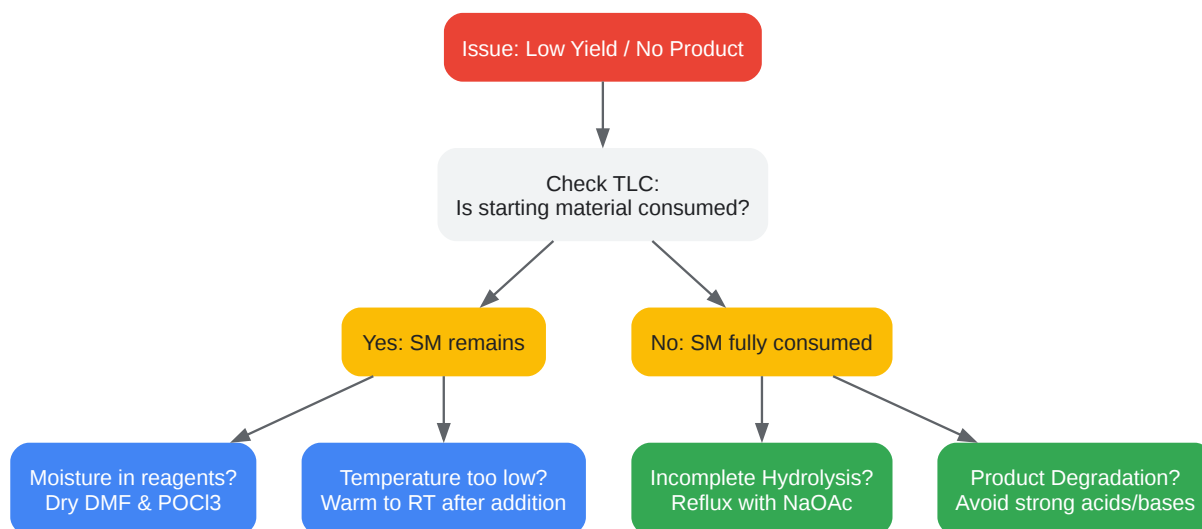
Issue: Low Yield / No Product

Check TLC:
Is starting material consumed?

Yes: SM remains

No: SM fully consumed

Moisture in reagents?
Dry DMF & POCl3

Temperature too low?
Warm to RT after addition

Incomplete Hydrolysis?
Reflux with NaOAc

Product Degradation?
Avoid strong acids/bases